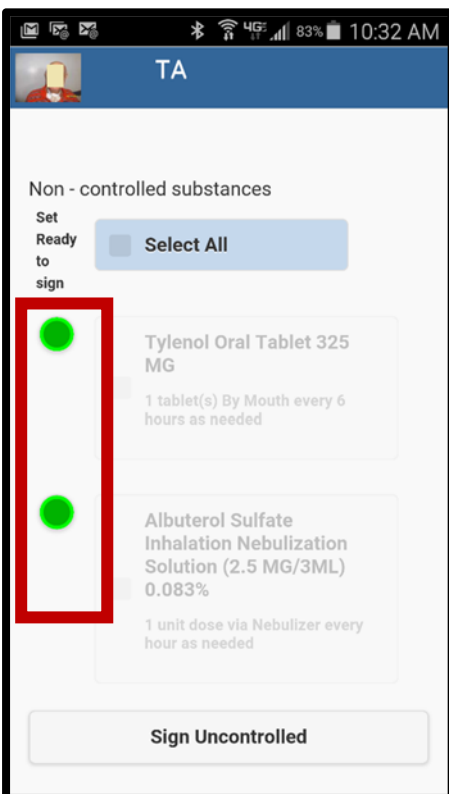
4G 83% 10:32 AM

TA

Non - controlled substances

Set Ready to sign

Select All

Tylenol Oral Tablet 325 MG

1 tablet(s) By Mouth every 6 hours as needed

Albuterol Sulfate Inhalation Nebulization Solution (2.5 MG/3ML) 0.083%

1 unit dose via Nebulizer every hour as needed

Sign Uncontrolled